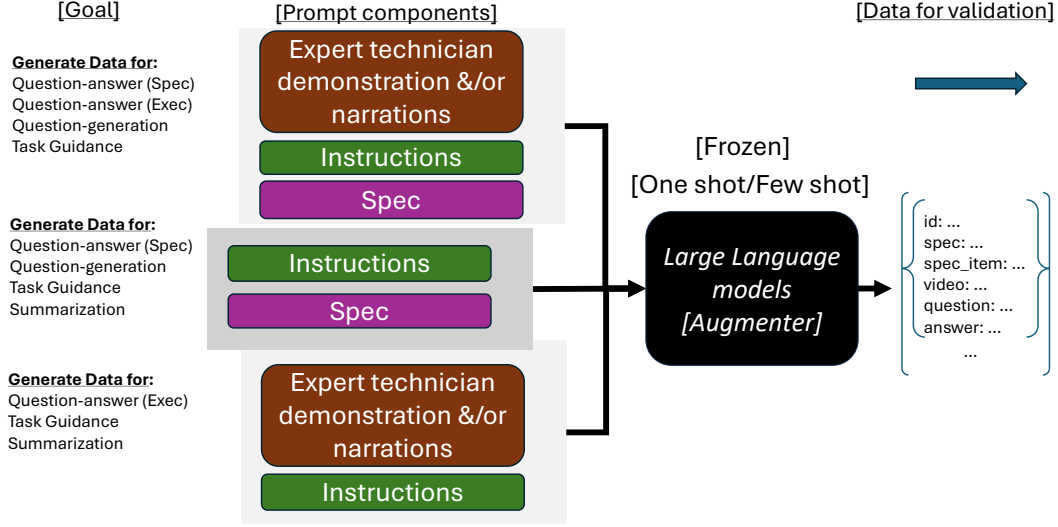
[Goal]

[Prompt components]

[Data for validation]

Generate Data for:
Question-answer (Spec)
Question-answer (Exec)
Question-generation
Task Guidance

Expert technician demonstration &/or narrations

Instructions

Spec

Generate Data for:
Question-answer (Spec)
Question-generation
Task Guidance
Summarization

Instructions

Spec

Generate Data for:
Question-answer (Exec)
Task Guidance
Summarization

Expert technician demonstration &/or narrations

Instructions

[Frozen]
[One shot/Few shot]

Large Language models [Augmenter]

id: ...
spec: ...
spec_item: ...
video: ...
question: ...
answer: ...
...